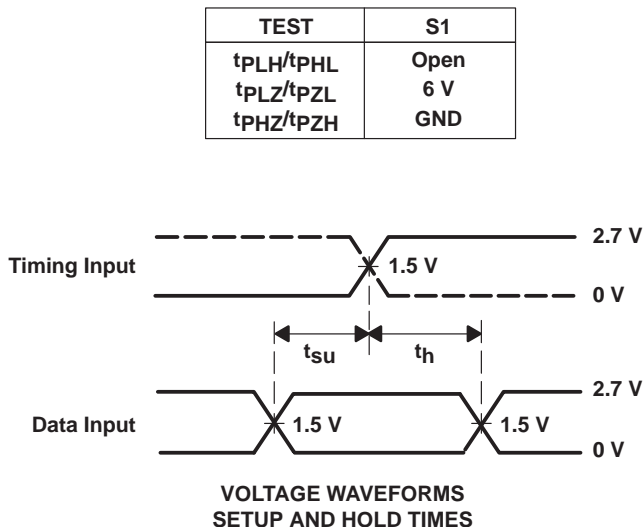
| TEST | S1 |
|---|---|
| $t_{PLH}/t_{PHL}$ | Open |
| $t_{PLZ}/t_{PZL}$ | 6 V |
| $t_{PHZ}/t_{PZH}$ | GND |

Timing Input

2.7 V

1.5 V

0 V

$t_{su}$

$t_h$

Data Input

2.7 V

1.5 V

1.5 V

0 V

VOLTAGE WAVEFORMS
SETUP AND HOLD TIMES